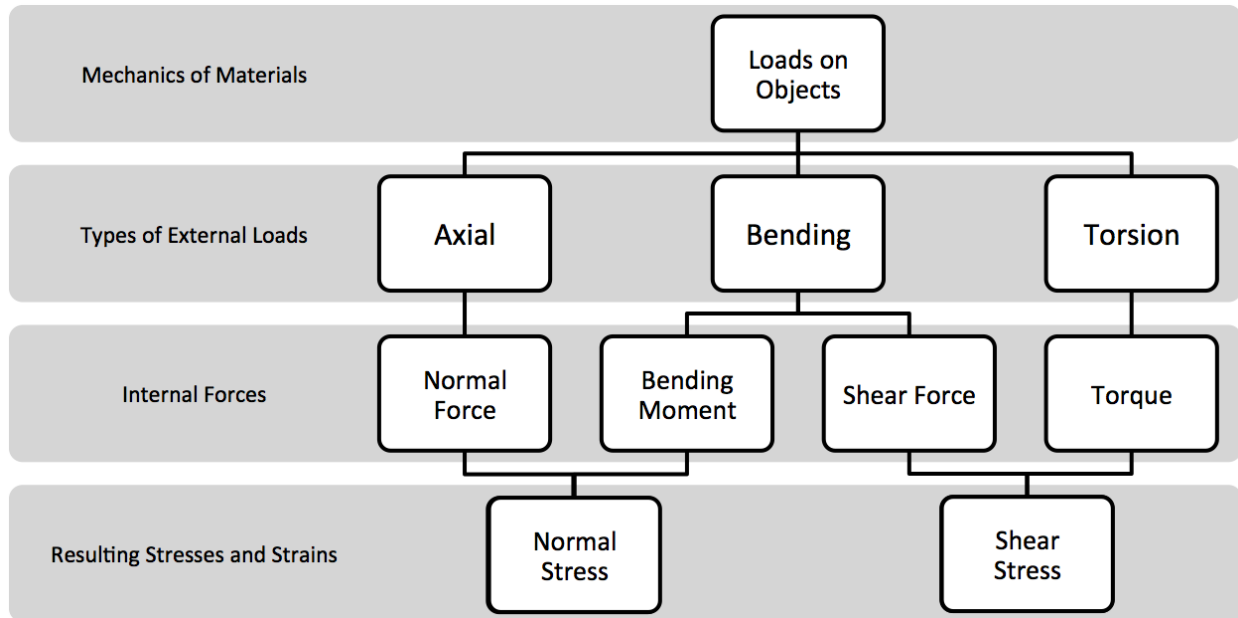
Mechanics of Materials

Loads on Objects

Types of External Loads

Axial

Bending

Torsion

Internal Forces

Normal Force

Bending Moment

Shear Force

Torque

Resulting Stresses and Strains

Normal Stress

Shear Stress